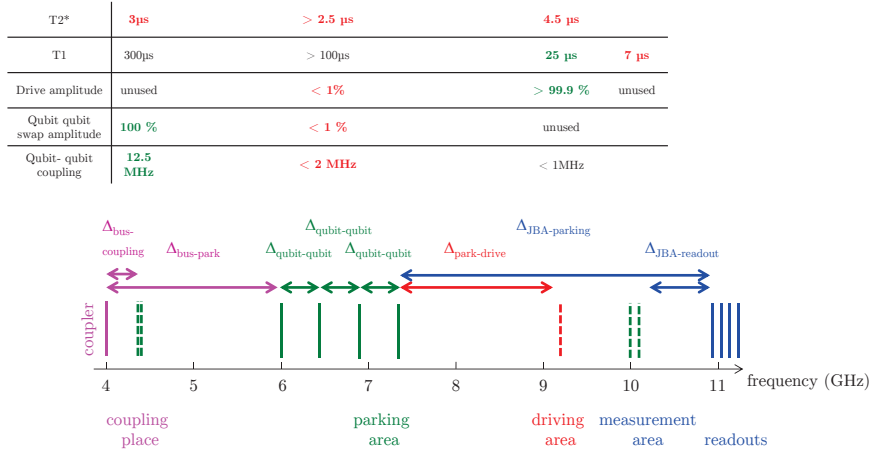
| T2* | 3μs | > 2.5 μs | 4.5 μs | |
|---|---|---|---|---|
| T1 | 300μs | > 100μs | 25 μs | 7 μs |
| Drive amplitude | unused | < 1% | > 99.9 % | unused |
| Qubit qubit swap amplitude | 100 % | < 1 % | unused | |
| Qubit- qubit coupling | 12.5 MHz | < 2 MHz | < 1MHz | |

$\Delta_{\text{bus-coupling}}$ $\Delta_{\text{bus-park}}$ $\Delta_{\text{qubit-qubit}}$ $\Delta_{\text{qubit-qubit}}$ $\Delta_{\text{qubit-qubit}}$ $\Delta_{\text{park-drive}}$ $\Delta_{\text{JBA-parking}}$ $\Delta_{\text{JBA-readout}}$

coupler

4 5 6 7 8 9 10 11 frequency (GHz)

coupling place

parking area

driving area

measurement area

readouts